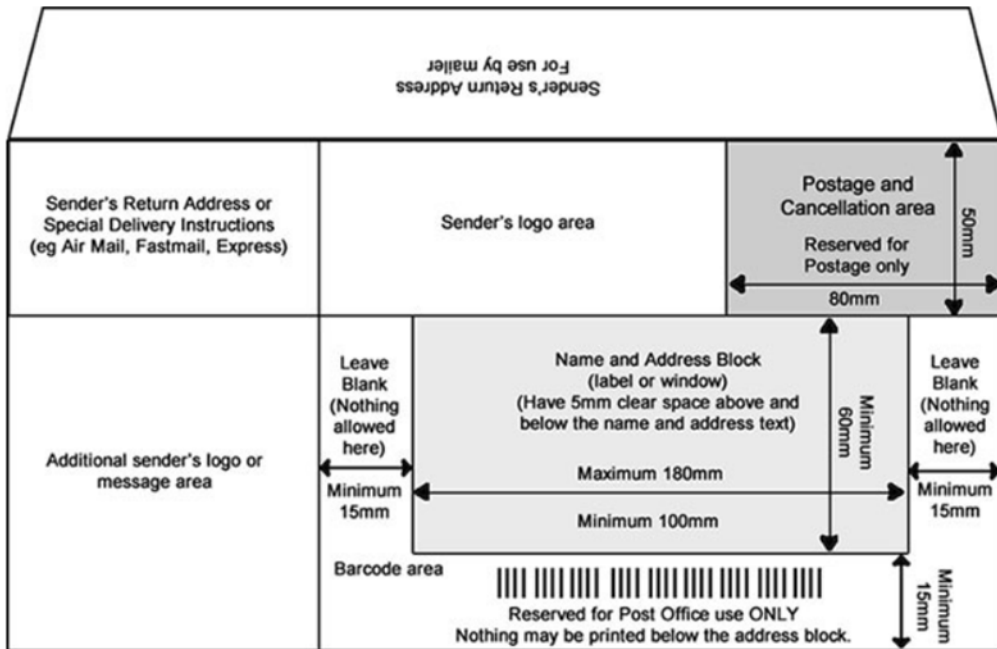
Sender's Return Address
For use by mailer

Sender's Return Address or Special Delivery Instructions (eg Air Mail, Fastmail, Express)

Sender's logo area

Postage and Cancellation area

Reserved for Postage only

50mm

80mm

Additional sender's logo or message area

Leave Blank (Nothing allowed here)

Minimum 15mm

Name and Address Block (label or window) (Have 5mm clear space above and below the name and address text)

Minimum 60mm

Maximum 180mm

Minimum 100mm

Leave Blank (Nothing allowed here)

Minimum 15mm

Barcode area

Reserved for Post Office use ONLY
Nothing may be printed below the address block.

Minimum 15mm